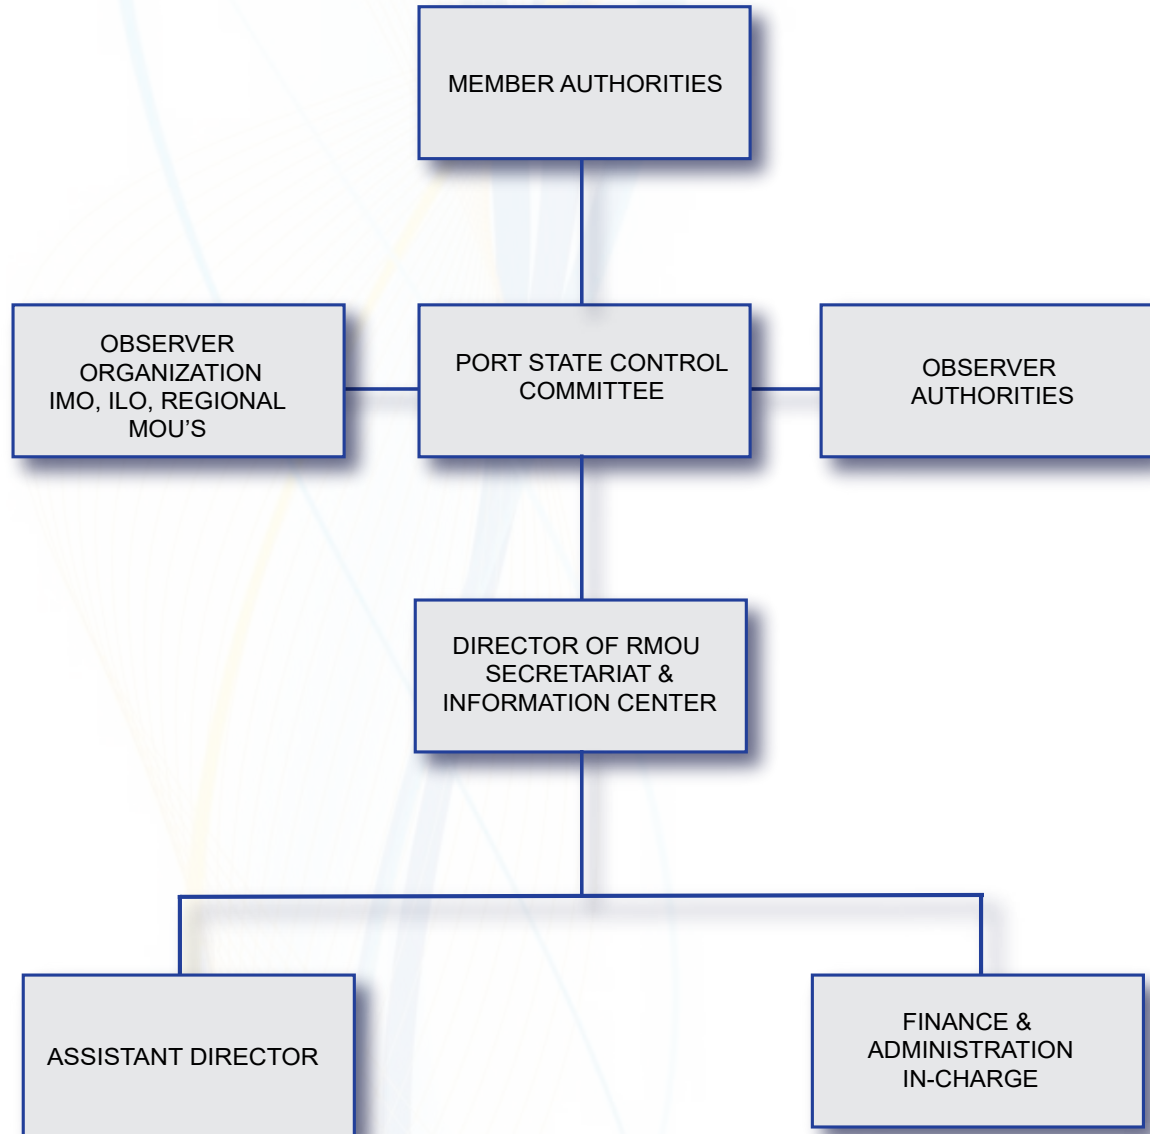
MEMBER AUTHORITIES

OBSERVER ORGANIZATION IMO, ILO, REGIONAL MOU’S

PORT STATE CONTROL COMMITTEE

OBSERVER AUTHORITIES

DIRECTOR OF RMOU SECRETARIAT & INFORMATION CENTER

ASSISTANT DIRECTOR

FINANCE & ADMINISTRATION IN-CHARGE